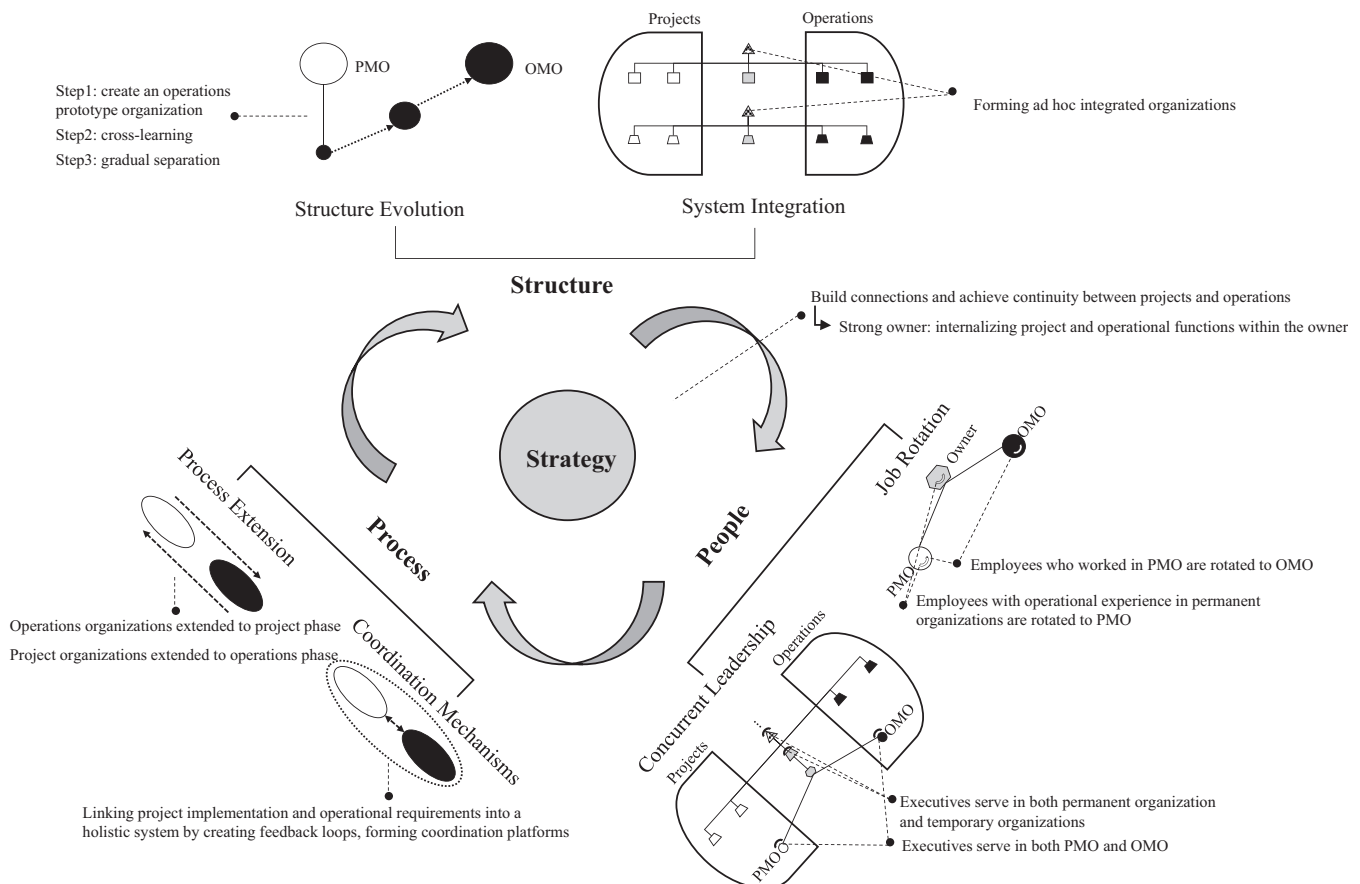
Step1: create an operations prototype organization

Step2: cross-learning

Step3: gradual separation

PMO

OMO

Structure Evolution

Projects

Operations

Forming ad hoc integrated organizations

System Integration

Structure

Build connections and achieve continuity between projects and operations

Strong owner: internalizing project and operational functions within the owner

Strategy

Process

People

Process Extension

Operations organizations extended to project phase

Project organizations extended to operations phase

Coordination Mechanisms

Linking project implementation and operational requirements into a holistic system by creating feedback loops, forming coordination platforms

Job Rotation

Owner

OMO

PMO

Employees who worked in PMO are rotated to OMO

Employees with operational experience in permanent organizations are rotated to PMO

Concurrent Leadership

Operations

OMO

Projects

PMO

Executives serve in both permanent organization and temporary organizations

Executives serve in both PMO and OMO